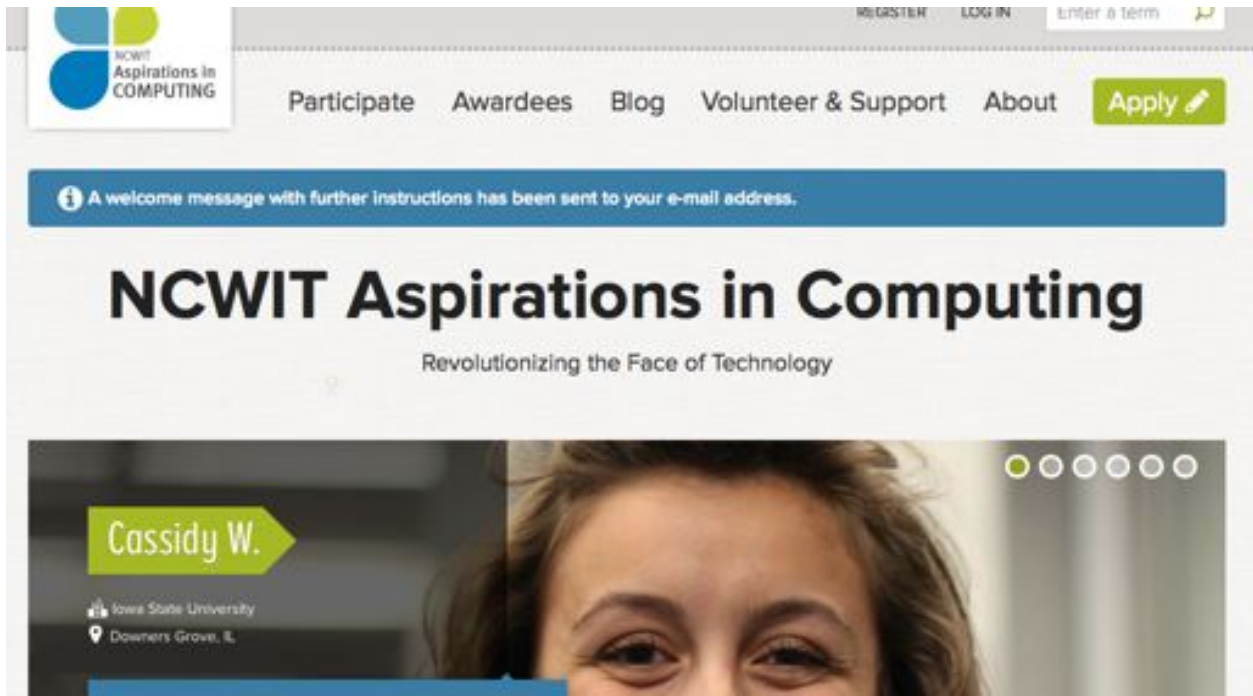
REGISTER LOG IN Enter a term

NCWIT Aspirations in COMPUTING

Participate Awardees Blog Volunteer & Support About Apply

A welcome message with further instructions has been sent to your e-mail address.

NCWIT Aspirations in Computing

Revolutionizing the Face of Technology

Cassidy W.

Iowa State University

Downers Grove, IL